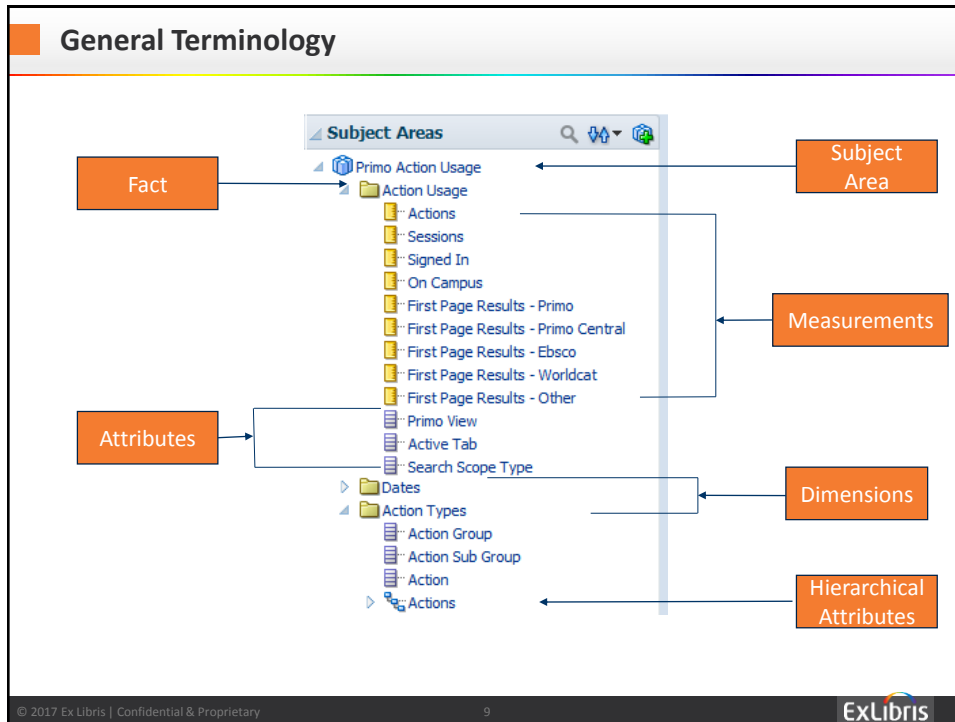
General Terminology

Subject Areas

Primo Action Usage
Action Usage
Actions
Sessions
Signed In
On Campus
First Page Results - Primo
First Page Results - Primo Central
First Page Results - Ebsco
First Page Results - Worldcat
First Page Results - Other
Primo View
Active Tab
Search Scope Type
Dates
Action Types
Action Group
Action Sub Group
Action
Actions

Fact

Subject Area

Measurements

Attributes

Dimensions

Hierarchical Attributes

© 2017 Ex Libris | Confidential & Proprietary

9

ExLibris